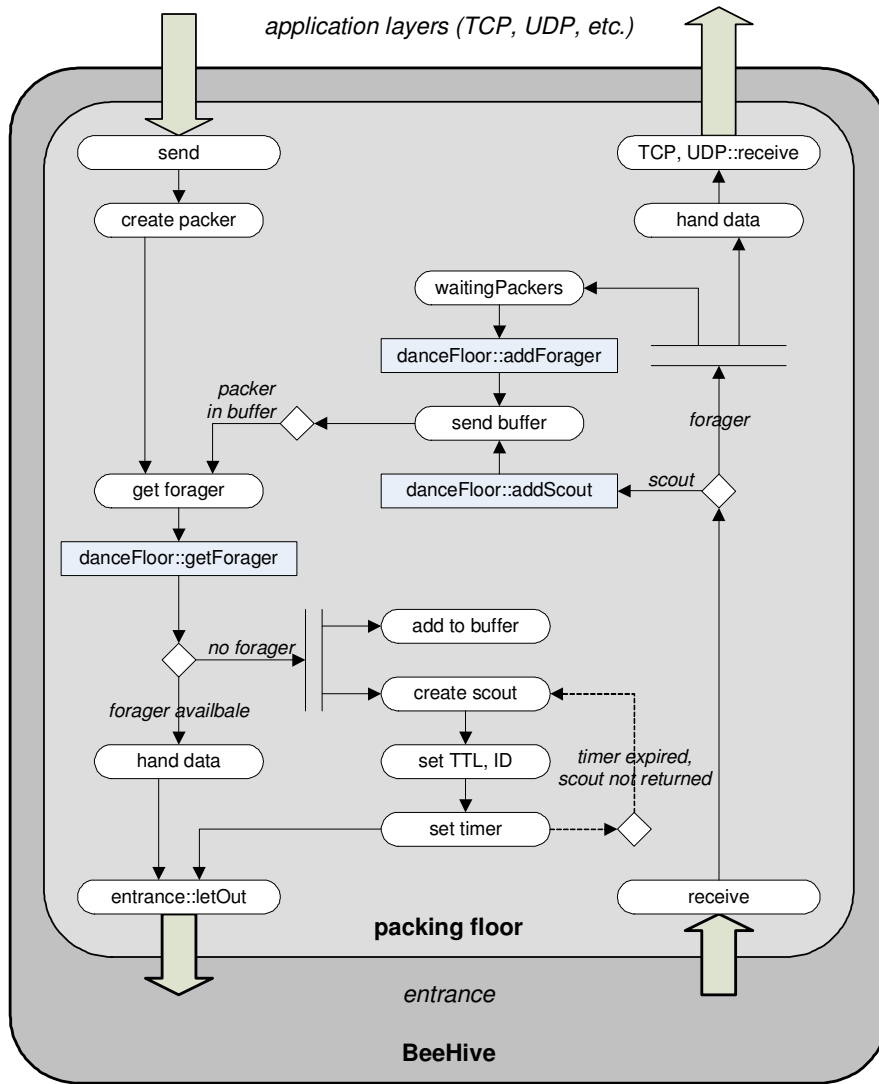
application layers (TCP, UDP, etc.)

send

create packer

TCP, UDP::receive

hand data

waitingPackers

danceFloor::addForager

packer in buffer

send buffer

forager

get forager

danceFloor::addScout

scout

danceFloor::getForager

add to buffer

no forager

create scout

forager availbale

hand data

set TTL, ID

timer expired, scout not returned

set timer

entrance::letOut

receive

packing floor

entrance

BeeHive